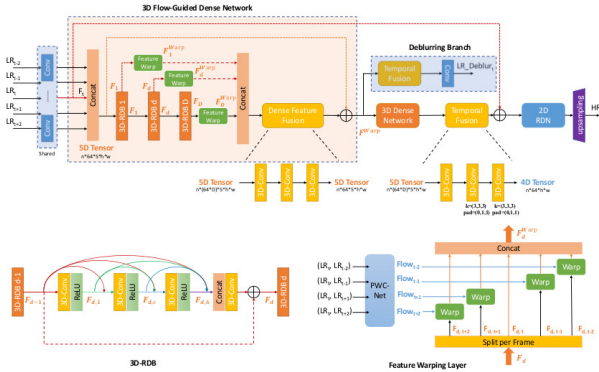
3D Flow-Guided Dense Network

Deblurring Branch

$LR_{t-2}$
$LR_{t-1}$
$LR_t$
$LR_{t+1}$
$LR_{t+2}$

Conv
Conv
Conv
Shared

$F_s$
Concat
$F_1$
3D-RDB 1
$F_d$
3D-RDB d
$F_D$
3D-RDB D
Feature Warp
Feature Warp
Feature Warp
$F_1^{Warp}$
$F_d^{Warp}$
$F_D^{Warp}$
Concat
Dense Feature Fusion
$F^{Warp}$
5D Tensor
n*64*5*h*w

Temporal Fusion
Conv
LR_Deblur

3D Dense Network
Temporal Fusion
2D RDN
upsampling
HR

5D Tensor
n*(64*D)*5*h*w
3D-Conv
3D-Conv
3D-Conv
5D Tensor
n*64*5*h*w

5D Tensor
n*(64*D)*5*h*w
3D-Conv
3D-Conv
k=(3,3,3)
pad=(0,1,1)
k=(3,3,3)
pad=(0,1,1)
4D Tensor
n*64*h*w

3D-RDB d-1
$F_{d-1}$
3D-Conv
ReLU
$F_{d,1}$
3D-Conv
ReLU
$F_{d,c}$
3D-Conv
ReLU
$F_{d,C}$
Concat
3D-Conv
$F_d$
3D-RDB d

3D-RDB

$(LR_t, LR_{t-2})$
$(LR_t, LR_{t-1})$
$(LR_t, LR_{t+1})$
$(LR_t, LR_{t+2})$
PWC-Net
$Flow_{t-2}$
$Flow_{t-1}$
$Flow_{t+1}$
$Flow_{t+2}$
Concat
$F_d^{Warp}$
Warp
Warp
Warp
Warp
$F_{d,t-2}$
$F_{d,t-1}$
$F_{d,t}$
$F_{d,t+1}$
$F_{d,t+2}$
Split per Frame
$F_d$

Feature Warping Layer